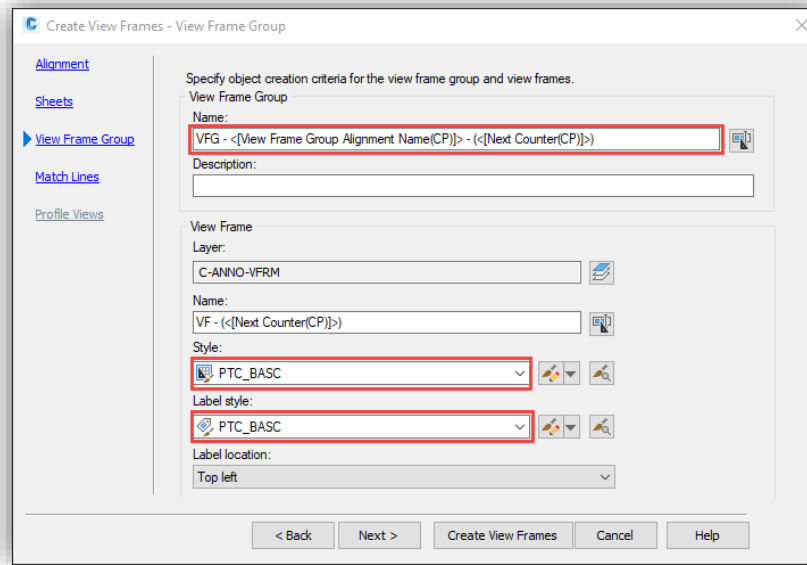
Create View Frames - View Frame Group

Alignment
Sheets
View Frame Group
Match Lines
Profile Views

Specify object creation criteria for the view frame group and view frames.

View Frame Group
Name:
VFG - <[View Frame Group Alignment Name(CP)]> - (<[Next Counter(CP)]>)
Description:

View Frame
Layer:
C-ANNO-VFRM
Name:
VF - (<[Next Counter(CP)]>)
Style:
PTC_BASC
Label style:
PTC_BASC
Label location:
Top left

< Back
Next >
Create View Frames
Cancel
Help